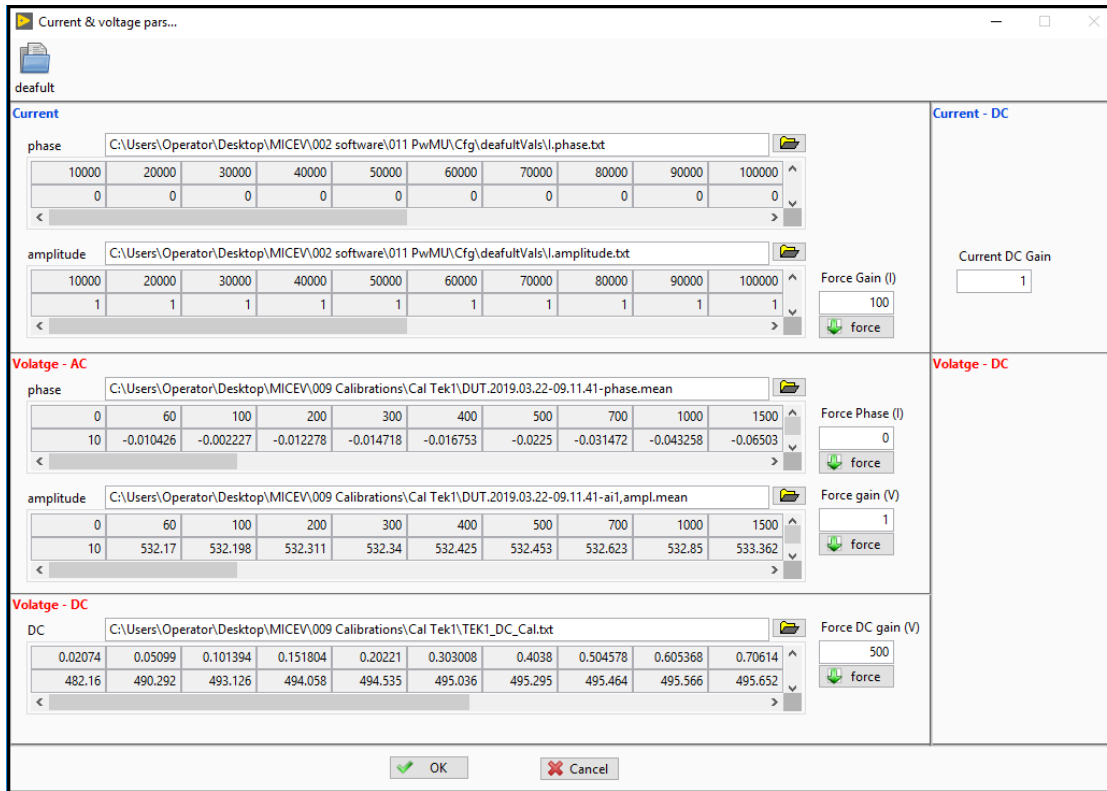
Current & voltage pars...

deafult

Current

phase C:\Users\Operator\Desktop\MICEV\002 software\011 PwMU\Cfg\deafultVals\I.phase.txt

| 10000 | 20000 | 30000 | 40000 | 50000 | 60000 | 70000 | 80000 | 90000 | 100000 |
|---|---|---|---|---|---|---|---|---|---|
| 0 | 0 | 0 | 0 | 0 | 0 | 0 | 0 | 0 | 0 |

amplitude C:\Users\Operator\Desktop\MICEV\002 software\011 PwMU\Cfg\deafultVals\I.amplitude.txt

| 10000 | 20000 | 30000 | 40000 | 50000 | 60000 | 70000 | 80000 | 90000 | 100000 |
|---|---|---|---|---|---|---|---|---|---|
| 1 | 1 | 1 | 1 | 1 | 1 | 1 | 1 | 1 | 1 |

Force Gain (I)
100
force

Current - DC

Current DC Gain
1

Volatge - AC

phase C:\Users\Operator\Desktop\MICEV\009 Calibrations\Cal Tek1\DUT.2019.03.22-09.11.41-phase.mean

| 0 | 60 | 100 | 200 | 300 | 400 | 500 | 700 | 1000 | 1500 |
|---|---|---|---|---|---|---|---|---|---|
| 10 | -0.010426 | -0.002227 | -0.012278 | -0.014718 | -0.016753 | -0.0225 | -0.031472 | -0.043258 | -0.06503 |

Force Phase (I)
0
force

amplitude C:\Users\Operator\Desktop\MICEV\009 Calibrations\Cal Tek1\DUT.2019.03.22-09.11.41-ai1,ampl.mean

| 0 | 60 | 100 | 200 | 300 | 400 | 500 | 700 | 1000 | 1500 |
|---|---|---|---|---|---|---|---|---|---|
| 10 | 532.17 | 532.198 | 532.311 | 532.34 | 532.425 | 532.453 | 532.623 | 532.85 | 533.362 |

Force gain (V)
1
force

Volatge - DC

Volatge - DC

DC C:\Users\Operator\Desktop\MICEV\009 Calibrations\Cal Tek1\TEK1_DC_Cal.txt

| 0.02074 | 0.05099 | 0.101394 | 0.151804 | 0.20221 | 0.303008 | 0.4038 | 0.504578 | 0.605368 | 0.70614 |
|---|---|---|---|---|---|---|---|---|---|
| 482.16 | 490.292 | 493.126 | 494.058 | 494.535 | 495.036 | 495.295 | 495.464 | 495.566 | 495.652 |

Force DC gain (V)
500
force

OK Cancel